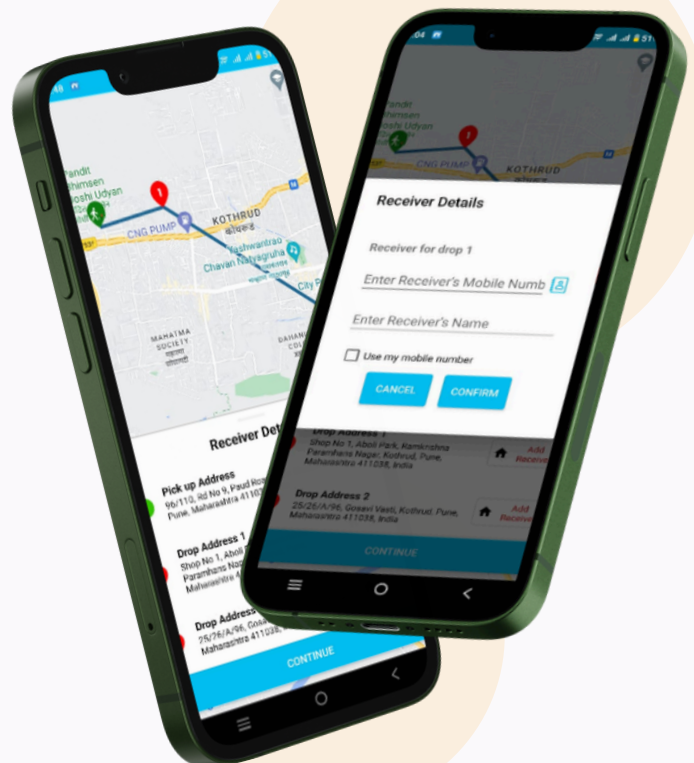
Pandit Bhimsen Joshi Udyan

CNG PUMP

KOTHRUD
कोथरूड

Yashwantrao Chavan Natyagruha

City P

MAHATMA SOCIETY

DAHANU

Receiver Det

Pick up Address
96/11G, Rd No 9, Paud Ro
Pune, Maharashtra 41103

Drop Address 1
Shop No 1, Aboli
Paramhans Nag
Maharashtra 4

Drop Address
25/26/A/96, Gosa
Maharashtra 41103

CONTINUE

04

Pandit Bhimsen Joshi Udyan

CNG PUMP

KOTHRUD
कोथरूड

Receiver Details

Receiver for drop 1

Enter Receiver's Mobile Numb

Enter Receiver's Name

Use my mobile number

CANCEL

CONFIRM

Drop Address 1
Shop No 1, Aboli Park, Ramkrishna Paramhans Nagar, Kothrud, Pune, Maharashtra 411038, India

Add Receiv

Drop Address 2
25/26/A/96, Gosavi Vasti, Kothrud, Pune, Maharashtra 411038, India

Add Receiv

CONTINUE